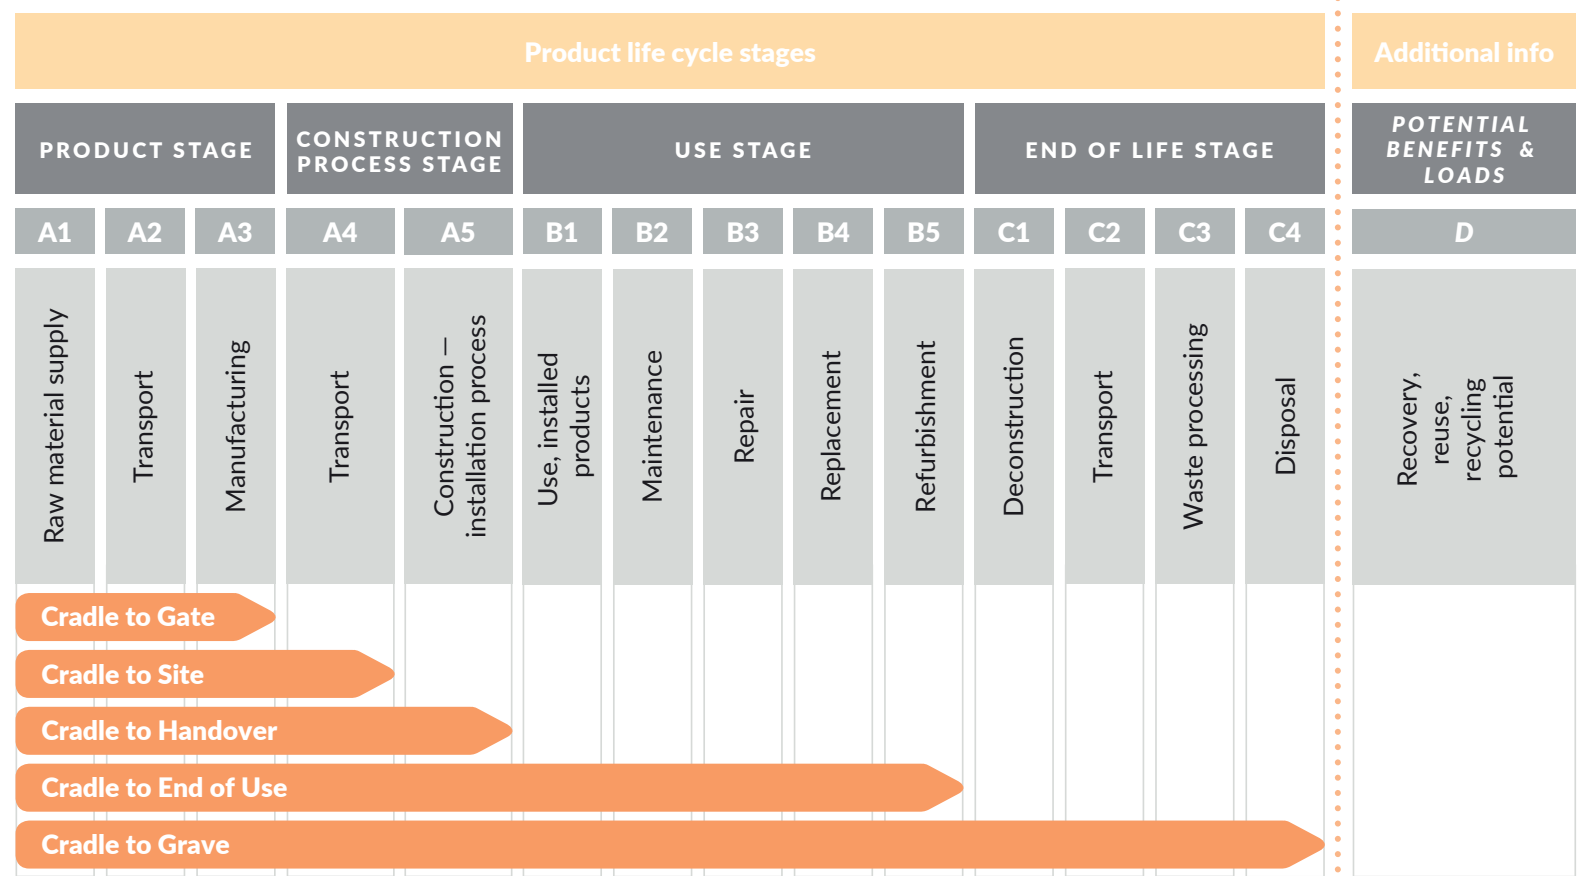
Product life cycle stages

Additional info

PRODUCT STAGE

CONSTRUCTION PROCESS STAGE

USE STAGE

END OF LIFE STAGE

POTENTIAL BENEFITS & LOADS

| A1 | A2 | A3 | A4 | A5 | B1 | B2 | B3 | B4 | B5 | C1 | C2 | C3 | C4 | D |
|---|---|---|---|---|---|---|---|---|---|---|---|---|---|---|
| Raw material supply | Transport | Manufacturing | Transport | Construction – installation process | Use, installed products | Maintenance | Repair | Replacement | Refurbishment | Deconstruction | Transport | Waste processing | Disposal | Recovery, reuse, recycling potential |

Cradle to Gate

Cradle to Site

Cradle to Handover

Cradle to End of Use

Cradle to Grave